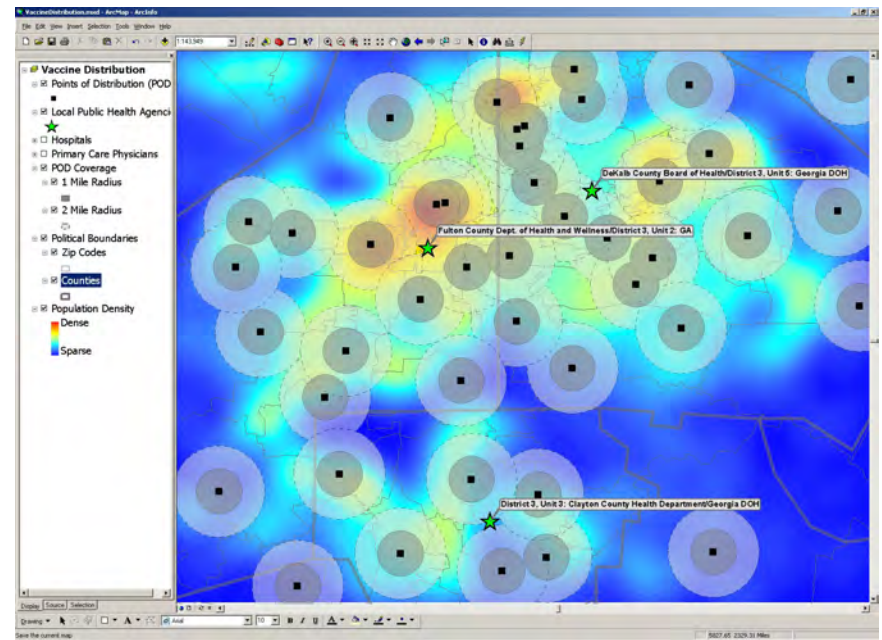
VaccineDistribution.mxd - ArcMap - ArcInfo

File Edit View Insert Selection Tools Window Help

1:143,949

Vaccine Distribution
Points of Distribution (POD
Local Public Health Agenci
Hospitals
Primary Care Physicians
POD Coverage
1 Mile Radius
2 Mile Radius
Political Boundaries
Zip Codes
Counties
Population Density
Dense
Sparse

Display Source Selection

DeKalb County Board of Health/District 3, Unit 5: Georgia DOH

Fulton County Dept. of Health and Wellness/District 3, Unit 2: GA

District 3, Unit 3: Clayton County Health Department/Georgia DOH

Drawing Arial 10 B I U

Save the current map

5827.65 2329.31 Miles